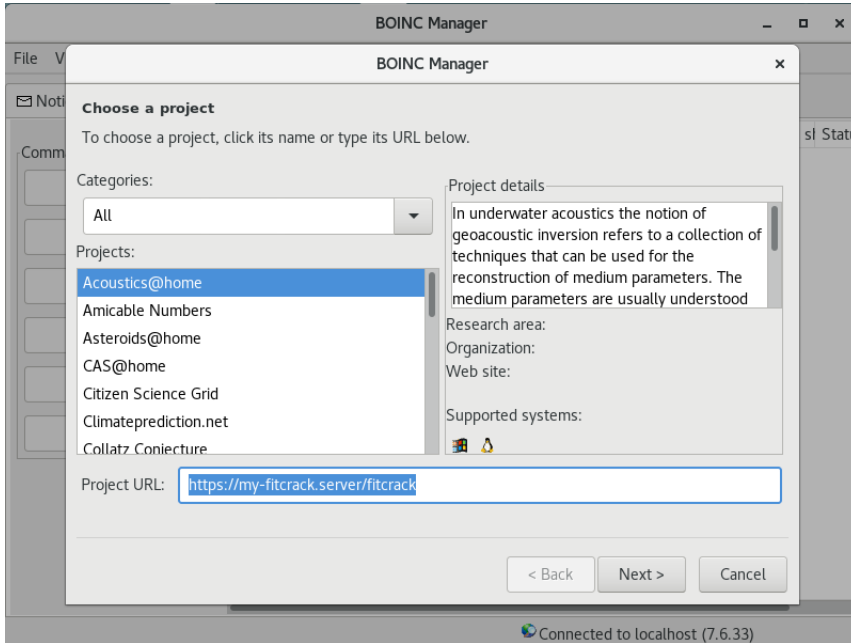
BOINC Manager

File V

Noti

Comm

sl Statu

BOINC Manager

×

Choose a project

To choose a project, click its name or type its URL below.

Categories:

All

Projects:

Acoustics@home
Amicable Numbers
Asteroids@home
CAS@home
Citizen Science Grid
Climateprediction.net
Collatz Conjecture

Project details

In underwater acoustics the notion of geoacoustic inversion refers to a collection of techniques that can be used for the reconstruction of medium parameters. The medium parameters are usually understood

Research area:
Organization:
Web site:

Supported systems:

Project URL: https://my-fitcrack.server/fitcrack

< Back   Next >   Cancel

Connected to localhost (7.6.33)